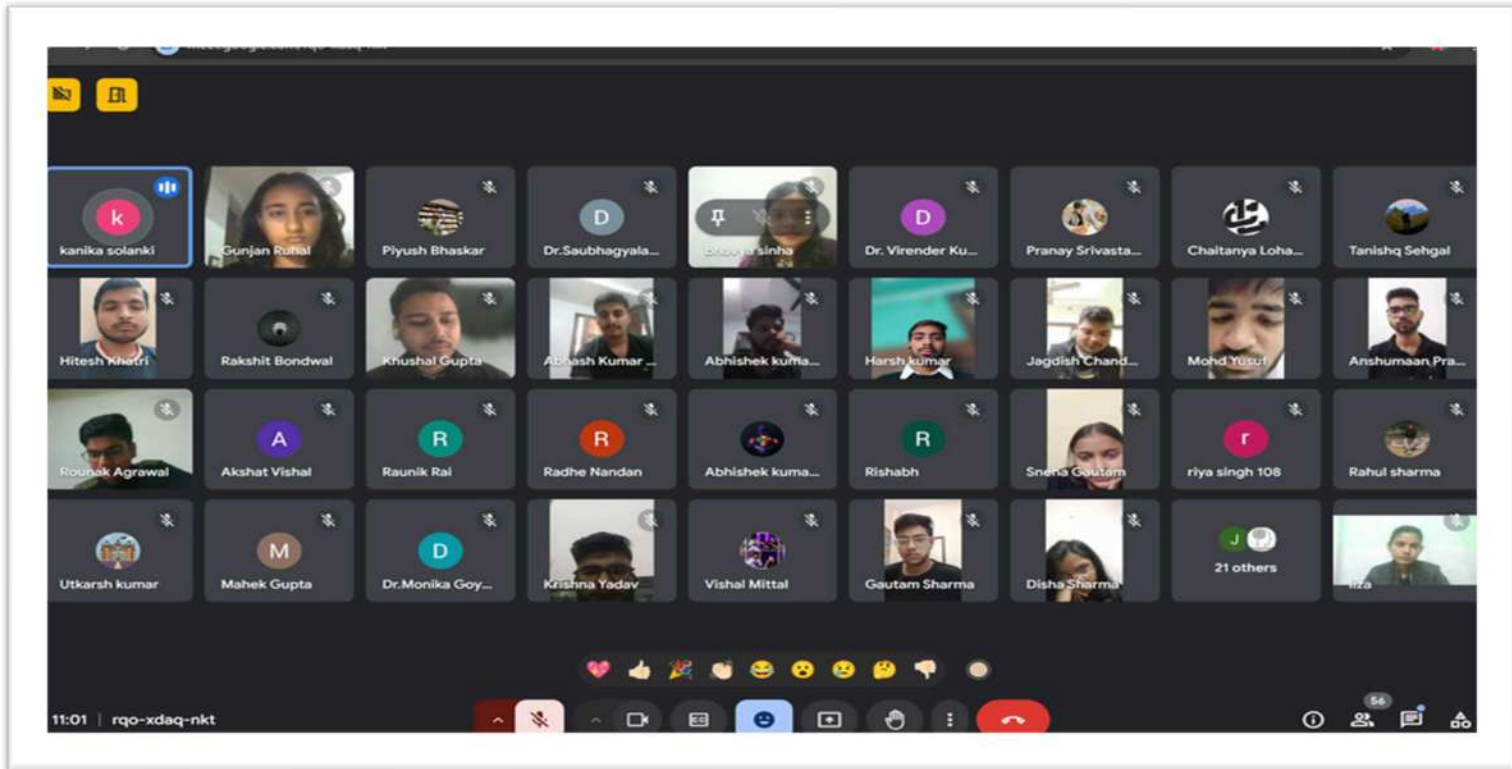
k
kanika solanki
Gunjan Ruhal
Piyush Bhaskar
D
Dr.Saubhagyala...
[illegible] sinha
D
Dr. Virender Ku...
Pranay Srivasta...
Chaitanya Loha...
Tanishq Sehgal

Hitesh Khatri
Rakshit Bondwal
Khushal Gupta
Akash Kumar ...
Abhishek kuma...
Harsh kumar
Jagdish Chand...
Mohd Yusuf
Anshumaan Pra...

Rounak Agrawal
A
Akshat Vishal
R
Raunik Rai
R
Radhe Nandan
Abhishek kuma...
R
Rishabh
Sneha Gautam
r
riya singh 108
Rahul sharma

Utkarsh kumar
M
Mahek Gupta
D
Dr.Monika Goy...
Krishna Yadav
Vishal Mittal
Gautam Sharma
Disha Sharma
J
21 others
Iiza

11:01 | rqo-xdaq-nkt
56